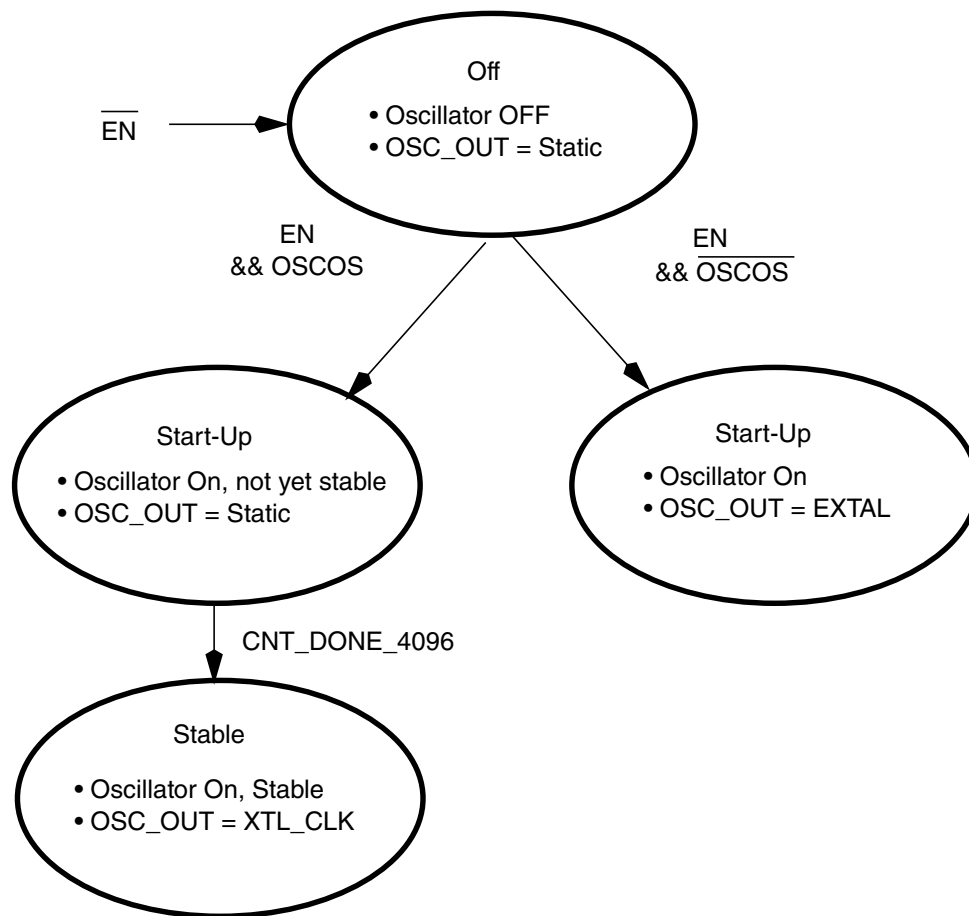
$\overline{EN}$

Off

• Oscillator OFF
• OSC_OUT = Static

EN
&& OSCOS

EN
&& $\overline{OSCOS}$

Start-Up

• Oscillator On, not yet stable
• OSC_OUT = Static

Start-Up

• Oscillator On
• OSC_OUT = EXTAL

CNT_DONE_4096

Stable

• Oscillator On, Stable
• OSC_OUT = XTL_CLK